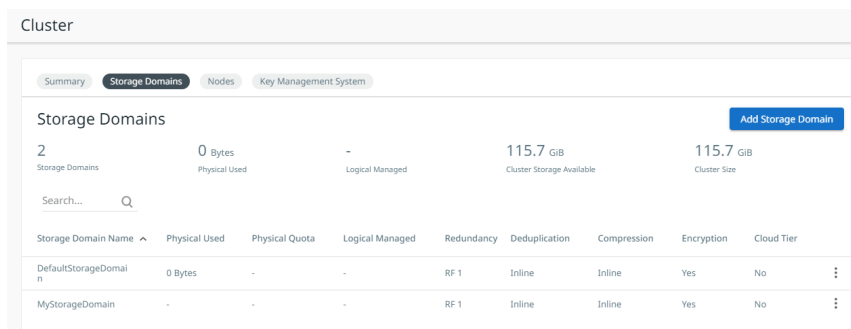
Cluster

Summary Storage Domains Nodes Key Management System

Storage Domains

Add Storage Domain

2
Storage Domains

0 Bytes
Physical Used

-
Logical Managed

115.7 GiB
Cluster Storage Available

115.7 GiB
Cluster Size

Search...

| Storage Domain Name ^ | Physical Used | Physical Quota | Logical Managed | Redundancy | Deduplication | Compression | Encryption | Cloud Tier |
|---|---|---|---|---|---|---|---|---|
| DefaultStorageDomain | 0 Bytes | - | - | RF 1 | Inline | Inline | Yes | No |
| MyStorageDomain | - | - | - | RF 1 | Inline | Inline | Yes | No |